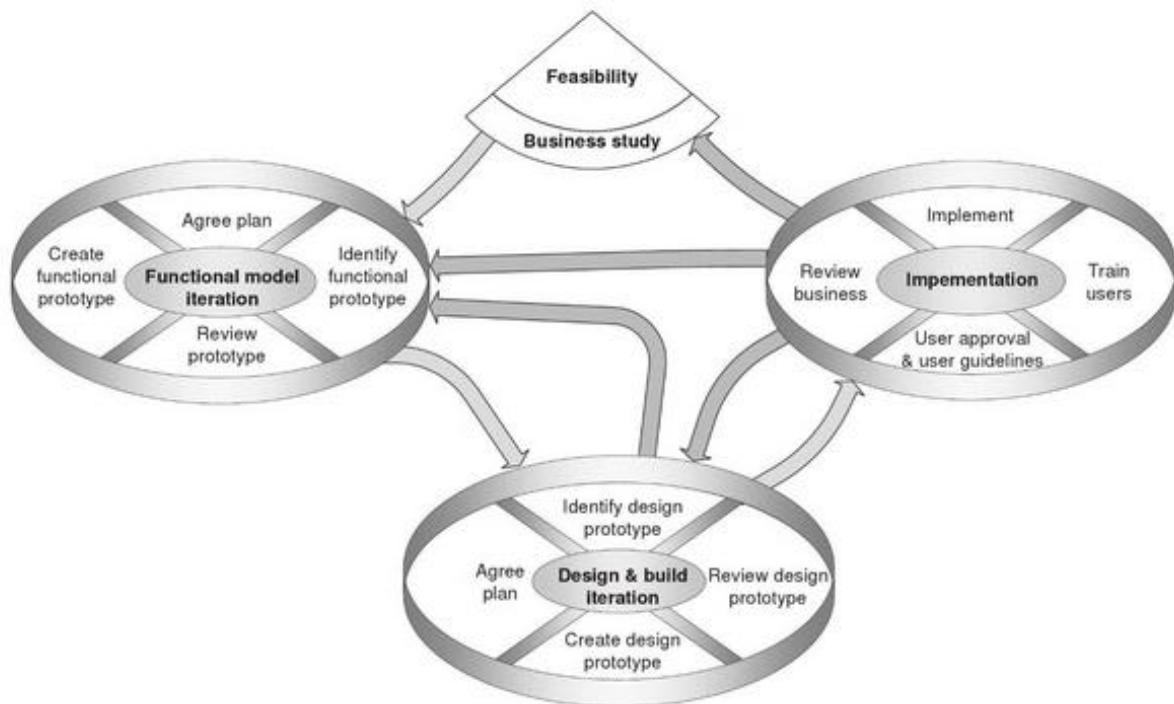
Feasibility

Business study

Agree plan

Create functional prototype

Functional model iteration

Identify functional prototype

Review prototype

Implement

Review business

Impementation

Train users

User approval & user guidelines

Identify design prototype

Agree plan

Design & build iteration

Review design prototype

Create design prototype